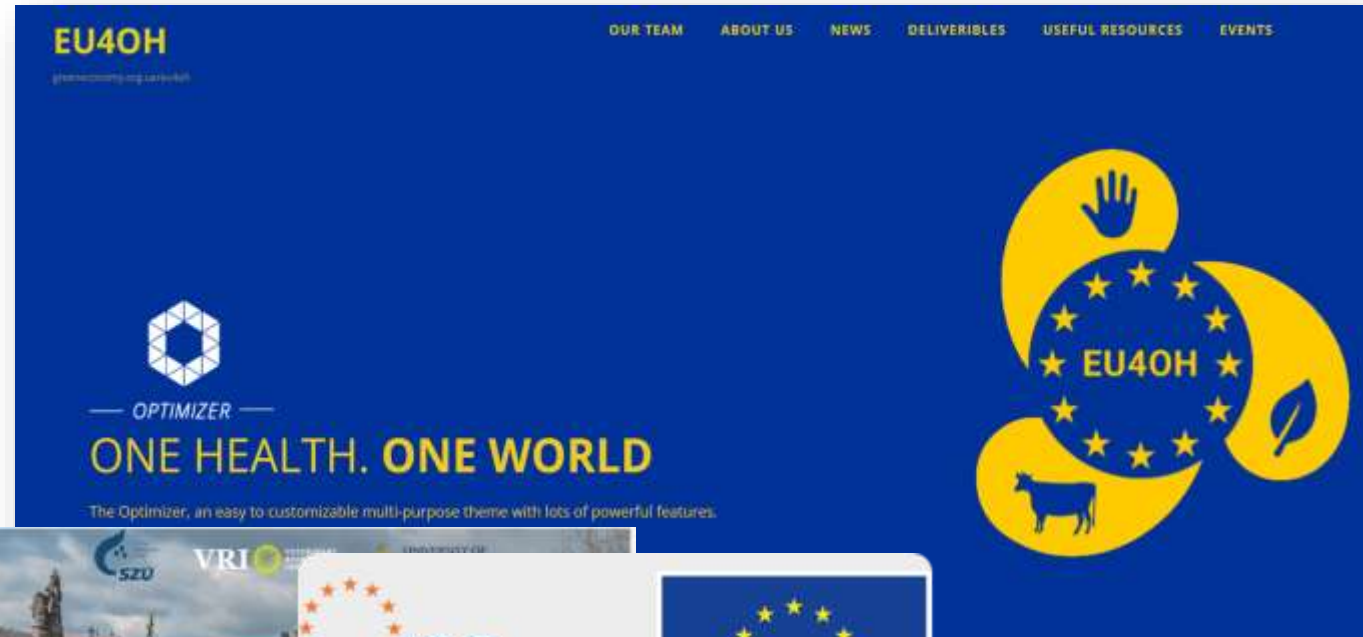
EU4OH

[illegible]

OUR TEAM ABOUT US NEWS DELIVERIBLES USEFUL RESOURCES EVENTS

— OPTIMIZER —

ONE HEALTH. ONE WORLD

The Optimizer, an easy to customizable multi-purpose theme with lots of powerful features.

EU4OH

SZÚ

VRI

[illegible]